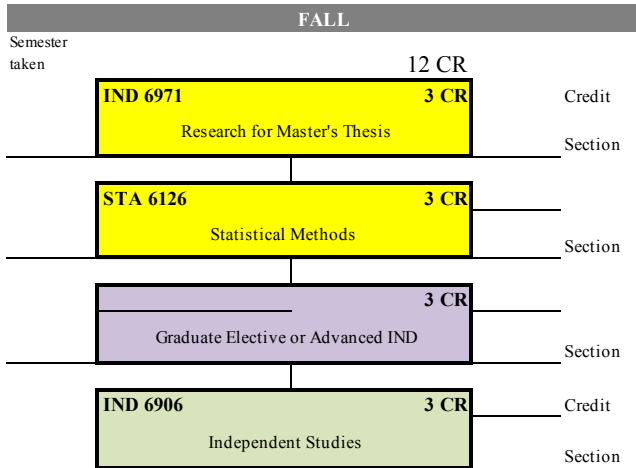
FALL

Semester taken

12 CR

IND 6971 3 CR
Research for Master's Thesis

Credit

Section

STA 6126 3 CR
Statistical Methods

Section

3 CR
Graduate Elective or Advanced IND

Section

IND 6906 3 CR
Independent Studies

Credit

Section